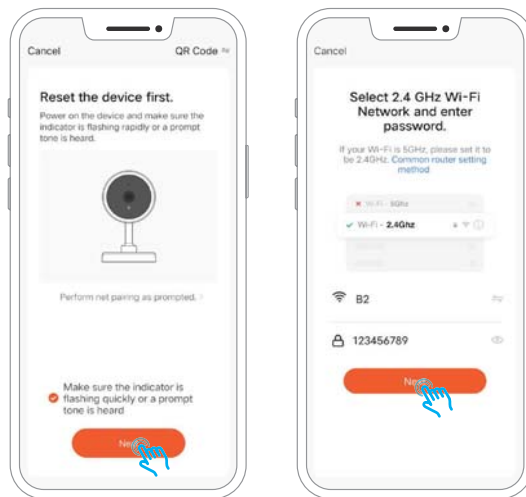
Cancel

QR Code

Reset the device first.

Power on the device and make sure the indicator is flashing rapidly or a prompt tone is heard.

Perform net pairing as prompted. >

Make sure the indicator is flashing quickly or a prompt tone is heard

Next

Cancel

Select 2.4 GHz Wi-Fi Network and enter password.

If your Wi-Fi is 5GHz, please set it to be 2.4GHz. Common router setting method

Wi-Fi - 5Ghz

Wi-Fi - 2.4Ghz

B2

123456789

Next